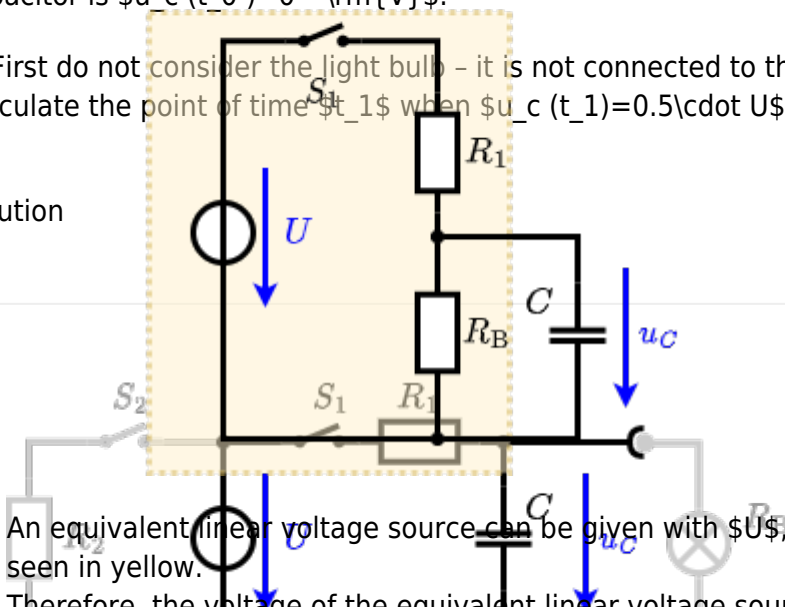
pacitor is $u_c (t_0) = 0 ~\rm{V}$.

First do not consider the light bulb – it is not connected to th
culate the point of time $t_1$ when $u_c (t_1)=0.5\cdot U$

ution

$S_1$
$R_1$
$U$
$R_B$
$C$
$u_C$
$S_2$
$S_1$
$R_1$
$R_2$
$U$
$C$
$u_C$
$R_L$

An equivalent linear voltage source can be given with $U$,
seen in yellow.
Therefore, the voltage of the equivalent linear voltage sou